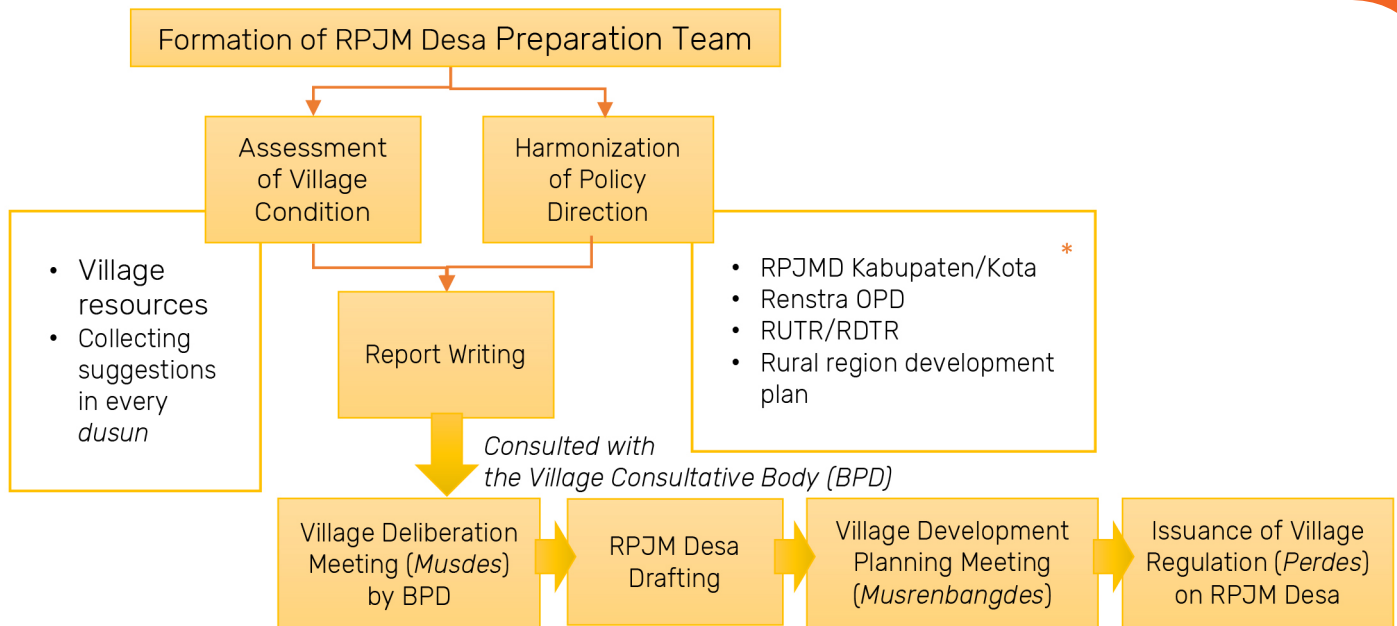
Formation of RPJM Desa Preparation Team

Assessment of Village Condition

Harmonization of Policy Direction

- Village resources
- Collecting suggestions in every *dusun*

- RPJMD Kabupaten/Kota
- Renstra OPD
- RUTR/RDTR
- Rural region development plan

*

Report Writing

*Consulted with the Village Consultative Body (BPD)*

Village Deliberation Meeting (*Musdes*) by BPD

RPJM Desa Drafting

Village Development Planning Meeting (*Musrenbangdes*)

Issuance of Village Regulation (*Perdes*) on RPJM Desa